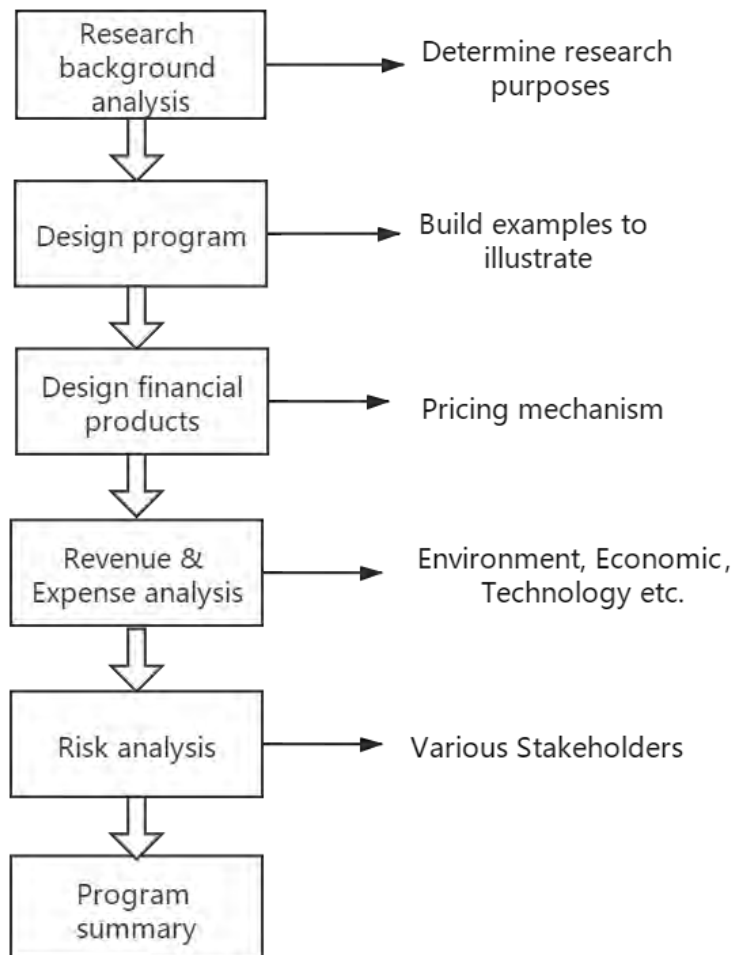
Research background analysis

Determine research purposes

Design program

Build examples to illustrate

Design financial products

Pricing mechanism

Revenue & Expense analysis

Environment, Economic, Technology etc.

Risk analysis

Various Stakeholders

Program summary